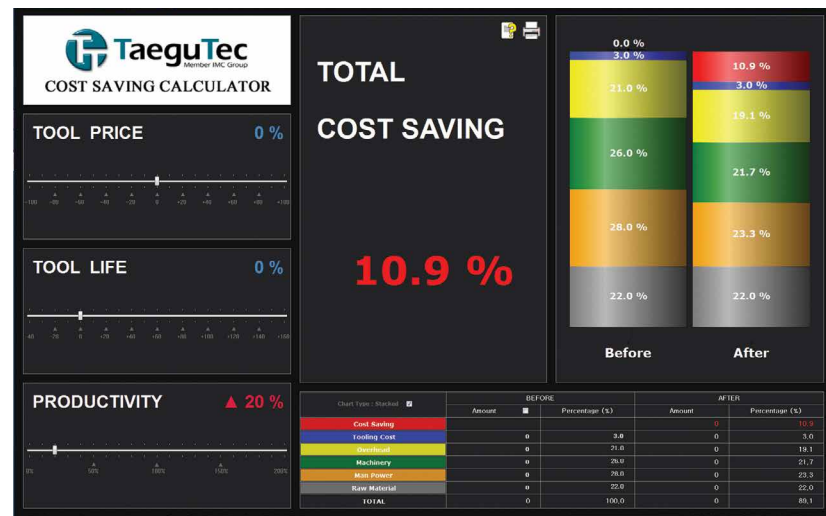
TaeguTec
Member IMC Group
COST SAVING CALCULATOR

TOOL PRICE 0 %
-100 -80 -60 -40 -20 0 +20 +40 +60 +80 +100

TOOL LIFE 0 %
-60 -20 0 +20 +40 +60 +80 +100 +120 +140 +160

PRODUCTIVITY ▲ 20 %
0% 50% 100% 150% 200%

TOTAL
COST SAVING

10.9 %

0.0 %
3.0 %
21.0 %
26.0 %
28.0 %
22.0 %

10.9 %
3.0 %
19.1 %
21.7 %
23.3 %
22.0 %

Before After

| Chart Type : Stacked | BEFORE Amount | BEFORE Percentage (%) | AFTER Amount | AFTER Percentage (%) |
|---|---|---|---|---|
| Cost Saving | | | 0 | 10.9 |
| Tooling Cost | 0 | 3.0 | 0 | 3.0 |
| Overhead | 0 | 21.0 | 0 | 19.1 |
| Machinery | 0 | 26.0 | 0 | 21.7 |
| Man Power | 0 | 28.0 | 0 | 23.3 |
| Raw Material | 0 | 22.0 | 0 | 22.0 |
| TOTAL | 0 | 100.0 | 0 | 89.1 |